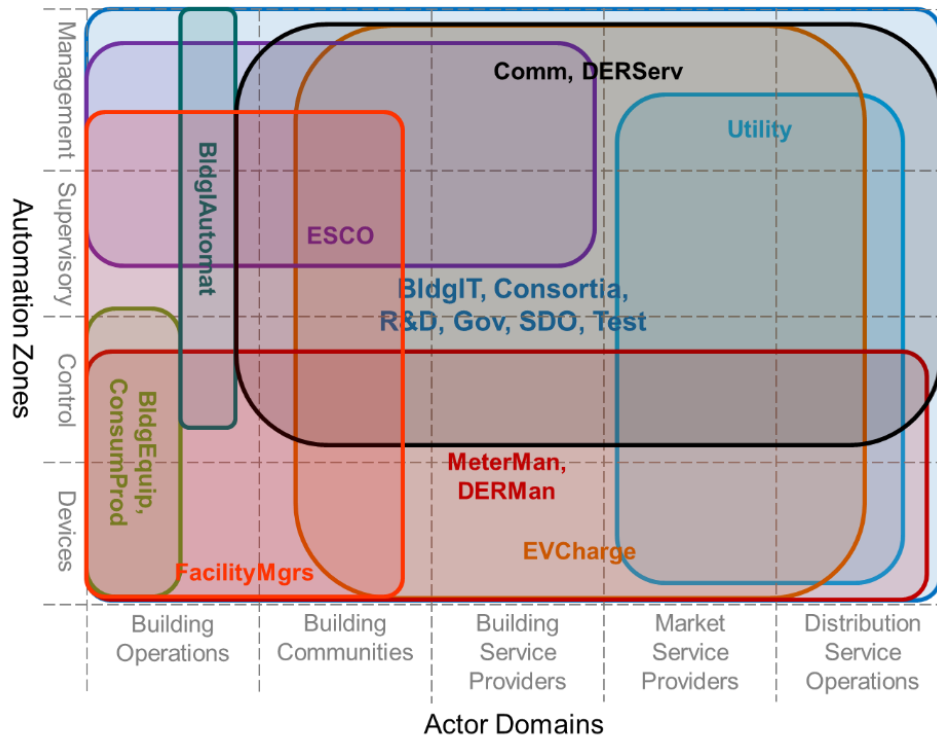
Automation Zones

Management

Supervisory

Control

Devices

Comm, DERServ

Utility

BldgIAutomat

ESCO

BldgIT, Consortia, R&D, Gov, SDO, Test

BldgEquip, ConsumProd

MeterMan, DERMan

EVCharge

FacilityMgrs

Building Operations

Building Communities

Building Service Providers

Market Service Providers

Distribution Service Operations

Actor Domains